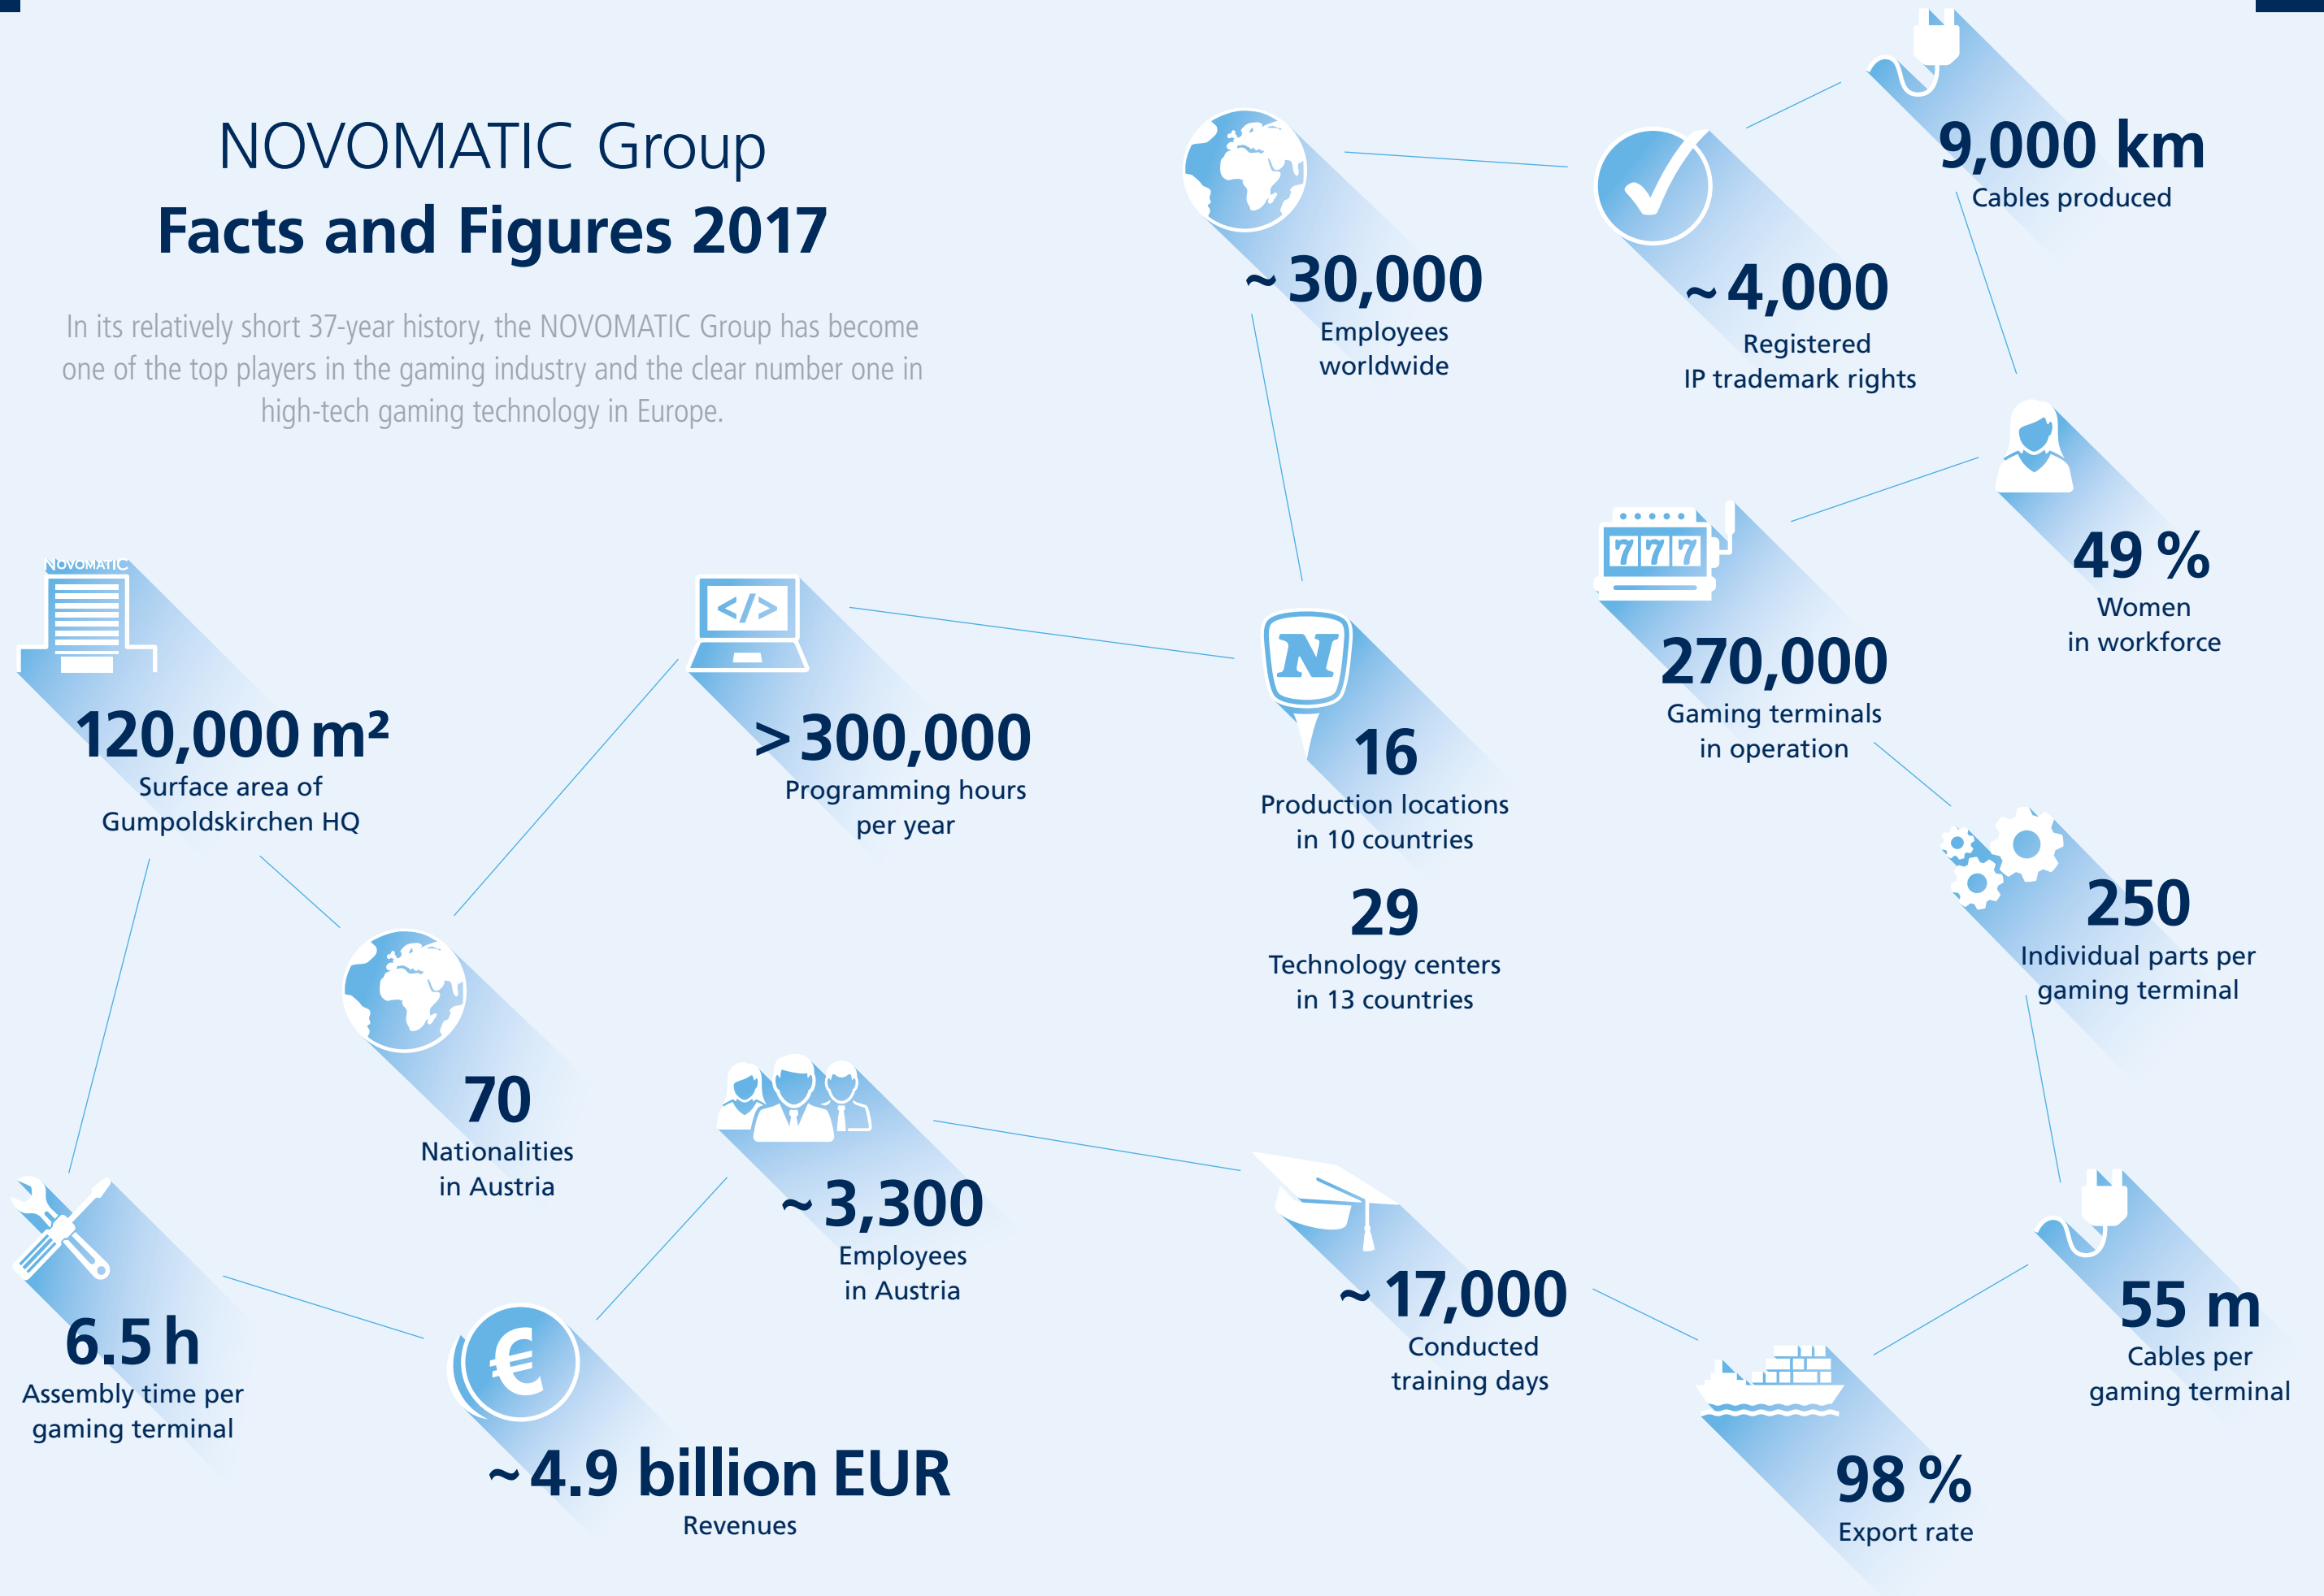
NOVOMATIC Group
Facts and Figures 2017

In its relatively short 37-year history, the NOVOMATIC Group has become one of the top players in the gaming industry and the clear number one in high-tech gaming technology in Europe.

~ 30,000
Employees worldwide

~ 4,000
Registered IP trademark rights

9,000 km
Cables produced

49 %
Women in workforce

270,000
Gaming terminals in operation

NOVOMATIC

120,000 m²
Surface area of Gumpoldskirchen HQ

> 300,000
Programming hours per year

16
Production locations in 10 countries

29
Technology centers in 13 countries

250
Individual parts per gaming terminal

70
Nationalities in Austria

~ 3,300
Employees in Austria

~ 17,000
Conducted training days

55 m
Cables per gaming terminal

6.5 h
Assembly time per gaming terminal

~ 4.9 billion EUR
Revenues

98 %
Export rate